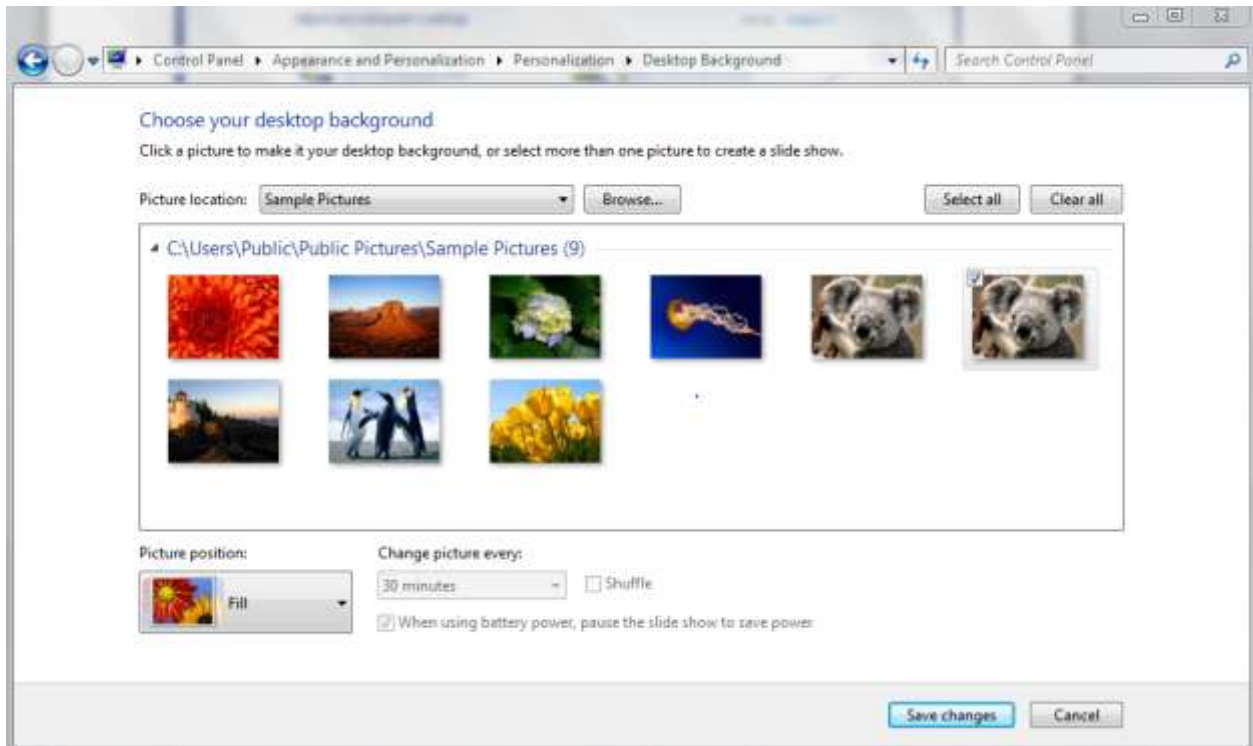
Control Panel ▸ Appearance and Personalization ▸ Personalization ▸ Desktop Background

Search Control Panel

Choose your desktop background

Click a picture to make it your desktop background, or select more than one picture to create a slide show.

Picture location: Sample Pictures

Browse...

Select all

Clear all

C:\Users\Public\Public Pictures\Sample Pictures (9)

Picture position:

Fill

Change picture every:

30 minutes

Shuffle

When using battery power, pause the slide show to save power

Save changes

Cancel